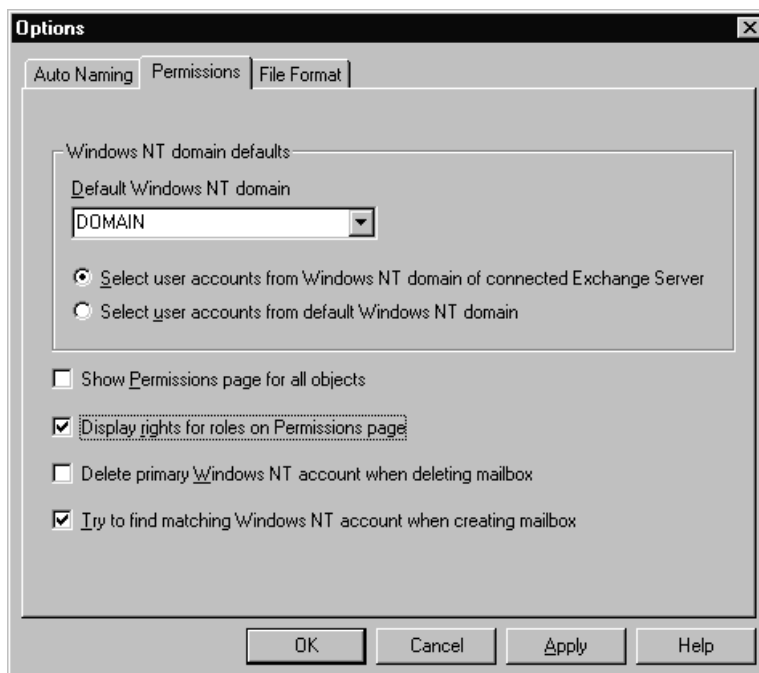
Options

Auto Naming | Permissions | File Format

Windows NT domain defaults

Default Windows NT domain

DOMAIN

Select user accounts from Windows NT domain of connected Exchange Server

Select user accounts from default Windows NT domain

Show Permissions page for all objects

Display rights for roles on Permissions page

Delete primary Windows NT account when deleting mailbox

Try to find matching Windows NT account when creating mailbox

OK | Cancel | Apply | Help